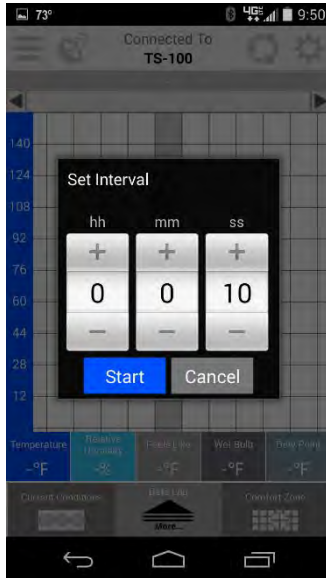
73°

4G 9:50

Connected To
TS-100

140
124
108
92
76
60
44
28
12

Set Interval

hh
mm
ss

+
+
+
0
0
10
—
—
—

Start
Cancel

Temperature
-°F
Relative Humidity
-%
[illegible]
-°F
Wet Bulb
-°F
Dew Point
-°F

Current Conditions
Data Log
More...
Comfort Zone